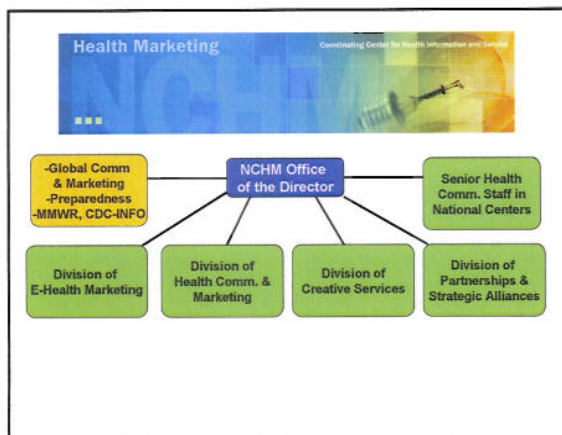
Health Marketing

Coordinating Center for Health Information and Service

-Global Comm & Marketing
-Preparedness
-MMWR, CDC-INFO

NCHM Office of the Director

Senior Health Comm. Staff in National Centers

Division of E-Health Marketing

Division of Health Comm. & Marketing

Division of Creative Services

Division of Partnerships & Strategic Alliances